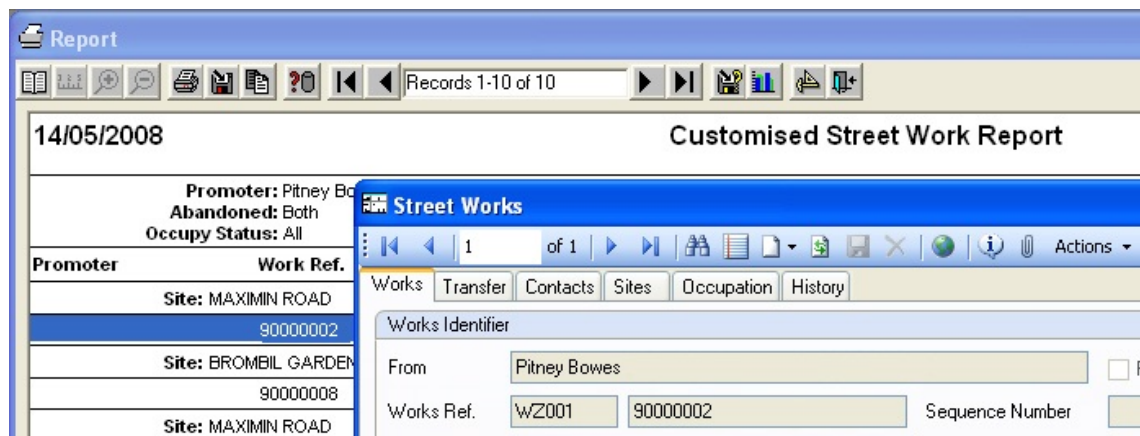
Report

Records 1-10 of 10

14/05/2008

Customised Street Work Report

Promoter: Pitney Bo

Abandoned: Both

Occupy Status: All

| Promoter | Work Ref. |
|---|---|
| | Site: MAXIMIN ROAD |
| | 90000002 |
| | Site: BROMBIL GARDEN |
| | 90000008 |
| | Site: MAXIMIN ROAD |

Street Works

1 of 1

Actions

Works | Transfer | Contacts | Sites | Occupation | History

Works Identifier

From Pitney Bowes

Works Ref. WZ001 90000002 Sequence Number